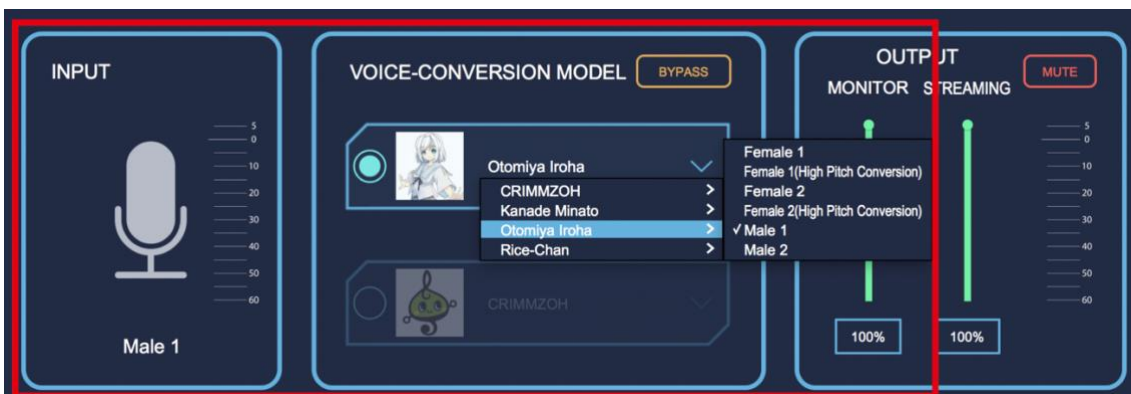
INPUT

5
0
10
20
30
40
50
60

Male 1

VOICE-CONVERSION MODEL BYPASS

Otomiya Iroha

CRIMMZOH >
Kanade Minato >
Otomiya Iroha >
Rice-Chan >

Female 1
Female 1(High Pitch Conversion)
Female 2
Female 2(High Pitch Conversion)
✓Male 1
Male 2

CRIMMZOH

OUTPUT
MONITOR STREAMING
MUTE

5
0
10
20
30
40
50
60

100%
100%